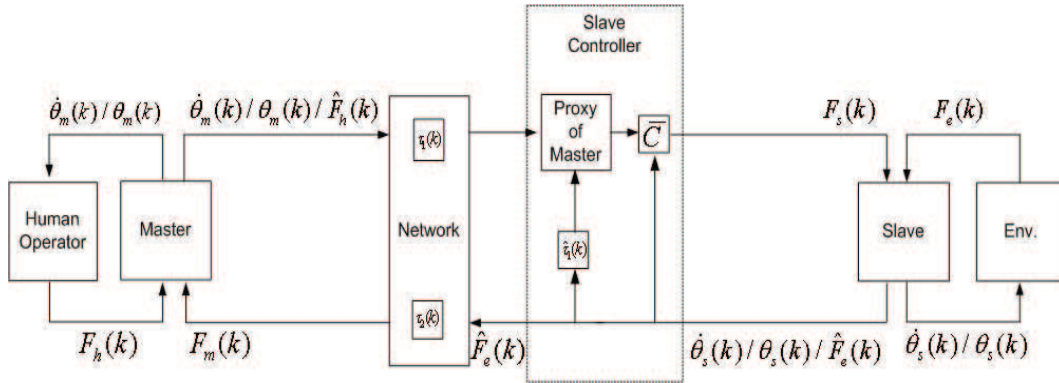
Slave Controller

$\dot{\theta}_m(k) / \theta_m(k)$

$\dot{\theta}_m(k) / \theta_m(k) / \hat{F}_h(k)$

$\tau_1(k)$

Proxy of Master

$\bar{C}$

$F_s(k)$

$F_e(k)$

Human Operator

Master

Network

$\hat{\tau}_1(k)$

Slave

Env.

$\tau_2(k)$

$F_h(k)$

$F_m(k)$

$\hat{F}_e(k)$

$\dot{\theta}_s(k) / \theta_s(k) / \hat{F}_e(k)$

$\dot{\theta}_s(k) / \theta_s(k)$